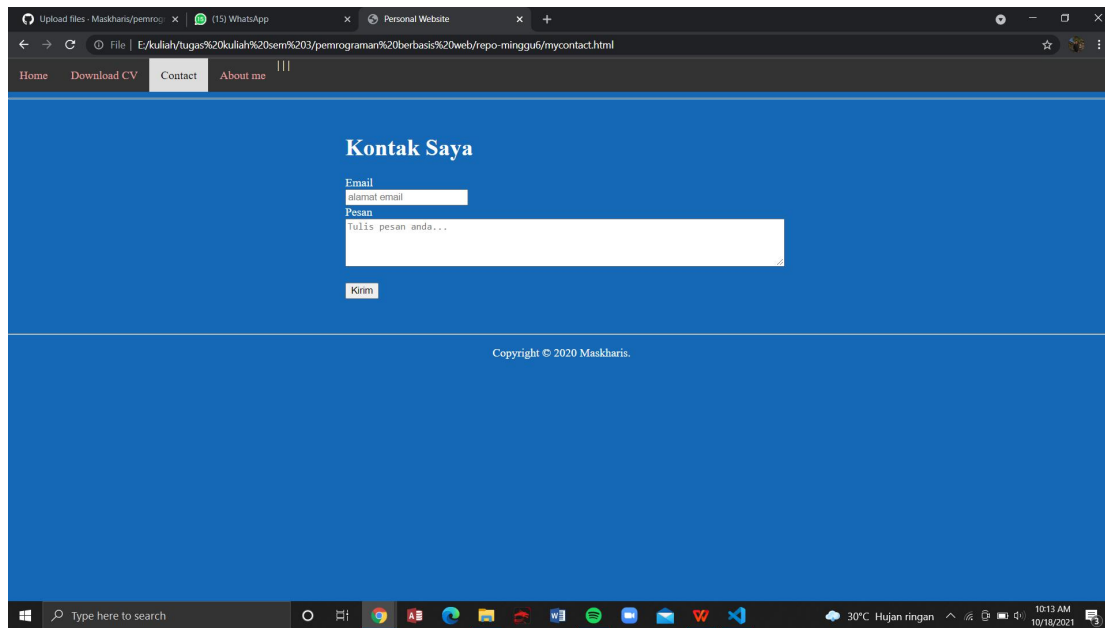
Upload files · Maskharis/pemrog ×
(15) WhatsApp ×
Personal Website ×
+

File | E:/kuliah/tugas%20kuliah%20sem%203/pemrograman%20berbasis%20web/repo-minggu6/mycontact.html

Home Download CV Contact About me |||

Kontak Saya

Email
alamat email
Pesan
Tulis pesan anda...

Kirim

Copyright © 2020 Maskharis.

Type here to search
30°C Hujan ringan
10:13 AM
10/18/2021
3